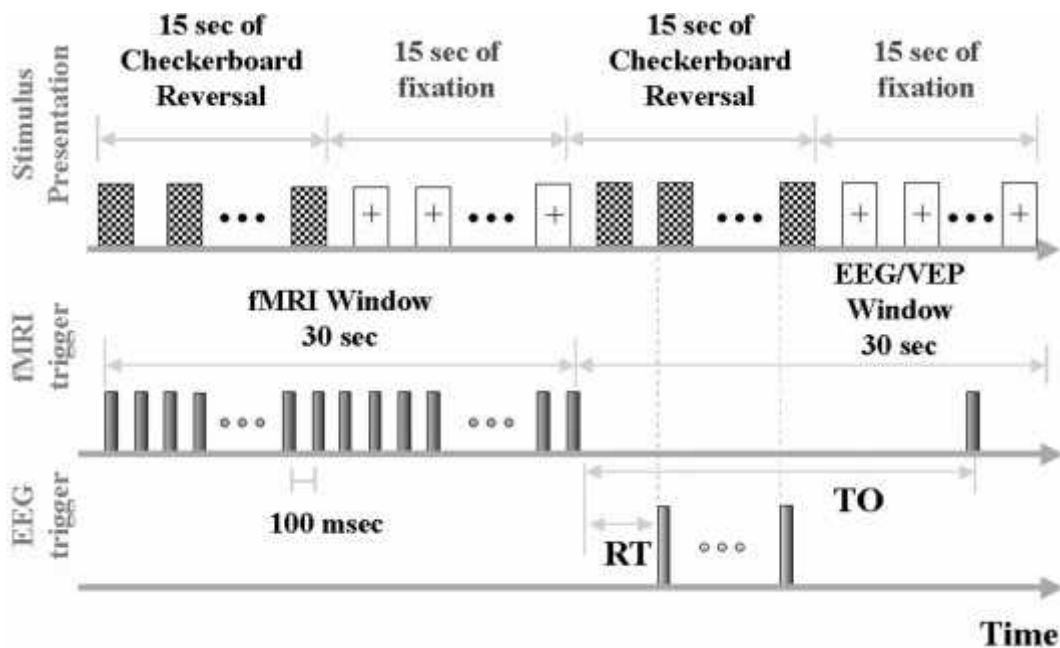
Stimulus Presentation

15 sec of Checkerboard Reversal

15 sec of fixation

15 sec of Checkerboard Reversal

15 sec of fixation

+ + +

+ + +

fMRI trigger

fMRI Window 30 sec

EEG/VEP Window 30 sec

100 msec

EEG trigger

TO

RT

Time